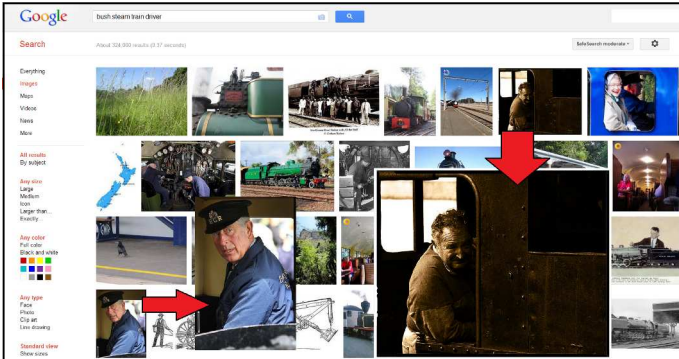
Google

bush steam train driver

Search

About 324,000 results (0.37 seconds)

SafeSearch moderate

Everything
Images
Maps
Videos
News
More

All results
By subject

Any size
Large
Medium
Icon
Larger than...
Exactly...

Any color
Full color
Black and white

Any type
Face
Photo
Clip art
Line drawing

Standard view
Show sizes